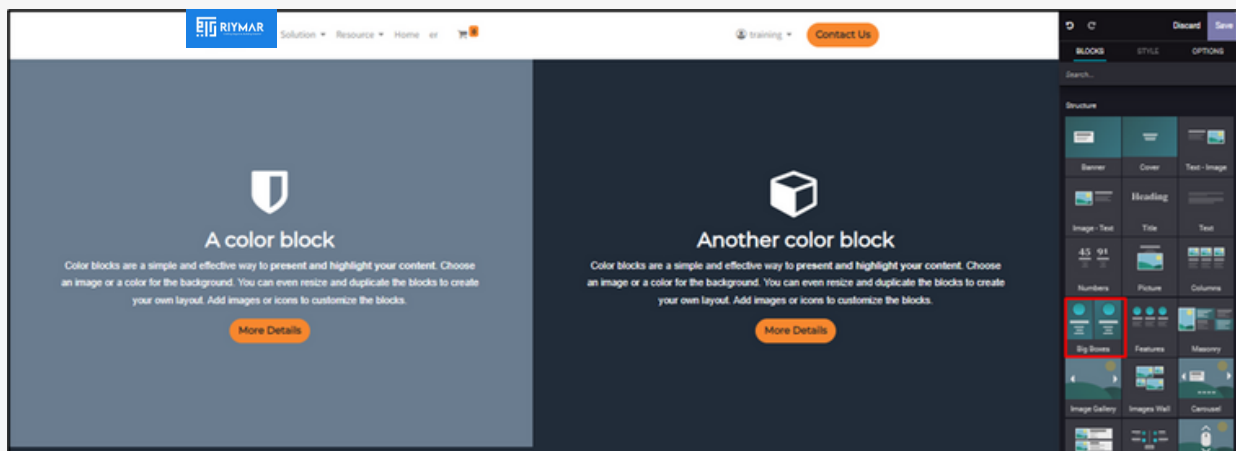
RIYMAR Solution ▾ Resource ▾ Home er 0

training ▾ Contact Us

Discard Save

BLOCKS STYLE OPTIONS

Search...

Structure

Banner Cover Text - Image

Heading

Image - Text Title Text

45 91

Numbers Picture Columns

Big Boxes Features Masonry

Image Gallery Images Wall Carousel

A color block

Color blocks are a simple and effective way to present and highlight your content. Choose an image or a color for the background. You can even resize and duplicate the blocks to create your own layout. Add images or icons to customize the blocks.

More Details

Another color block

Color blocks are a simple and effective way to present and highlight your content. Choose an image or a color for the background. You can even resize and duplicate the blocks to create your own layout. Add images or icons to customize the blocks.

More Details